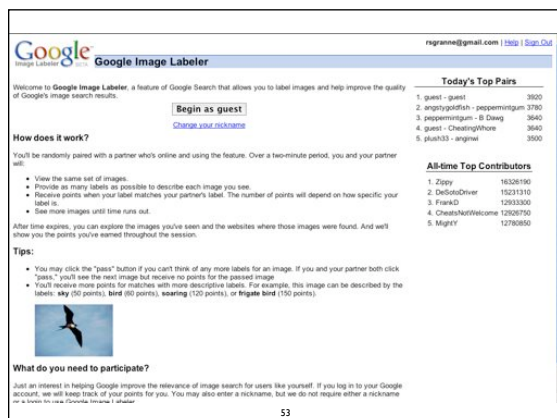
Google Image Labeler BETA Google Image Labeler

rsgranne@gmail.com | Help | Sign Out

Welcome to Google Image Labeler, a feature of Google Search that allows you to label images and help improve the quality of Google's image search results.

Begin as guest

Change your nickname

How does it work?

You'll be randomly paired with a partner who's online and using the feature. Over a two-minute period, you and your partner will:

- View the same set of images.
- Provide as many labels as possible to describe each image you see.
- Receive points when your label matches your partner's label. The number of points will depend on how specific your label is.
- See more images until time runs out.

After time expires, you can explore the images you've seen and the websites where those images were found. And we'll show you the points you've earned throughout the session.

Tips:

- You may click the "pass" button if you can't think of any more labels for an image. If you and your partner both click "pass," you'll see the next image but receive no points for the passed image
- You'll receive more points for matches with more descriptive labels. For example, this image can be described by the labels: sky (50 points), bird (80 points), soaring (120 points), or frigate bird (150 points).

What do you need to participate?

Just an interest in helping Google improve the relevance of image search for users like yourself. If you log in to your Google account, we will keep track of your points for you. You may also enter a nickname, but we do not require either a nickname or a login to use Google Image Labeler.

Today's Top Pairs

| | |
|---|---|
| 1. guest - guest | 3920 |
| 2. angstygoldfish - peppermintgum | 3780 |
| 3. peppermintgum - B Dawg | 3640 |
| 4. guest - CheatingWhore | 3640 |
| 5. plush33 - anginwi | 3500 |

All-time Top Contributors

| | |
|---|---|
| 1. Zippy | 16326190 |
| 2. DeSotoDriver | 15231310 |
| 3. FrankD | 12933300 |
| 4. CheatsNotWelcome | 12926750 |
| 5. MightY | 12780850 |

53